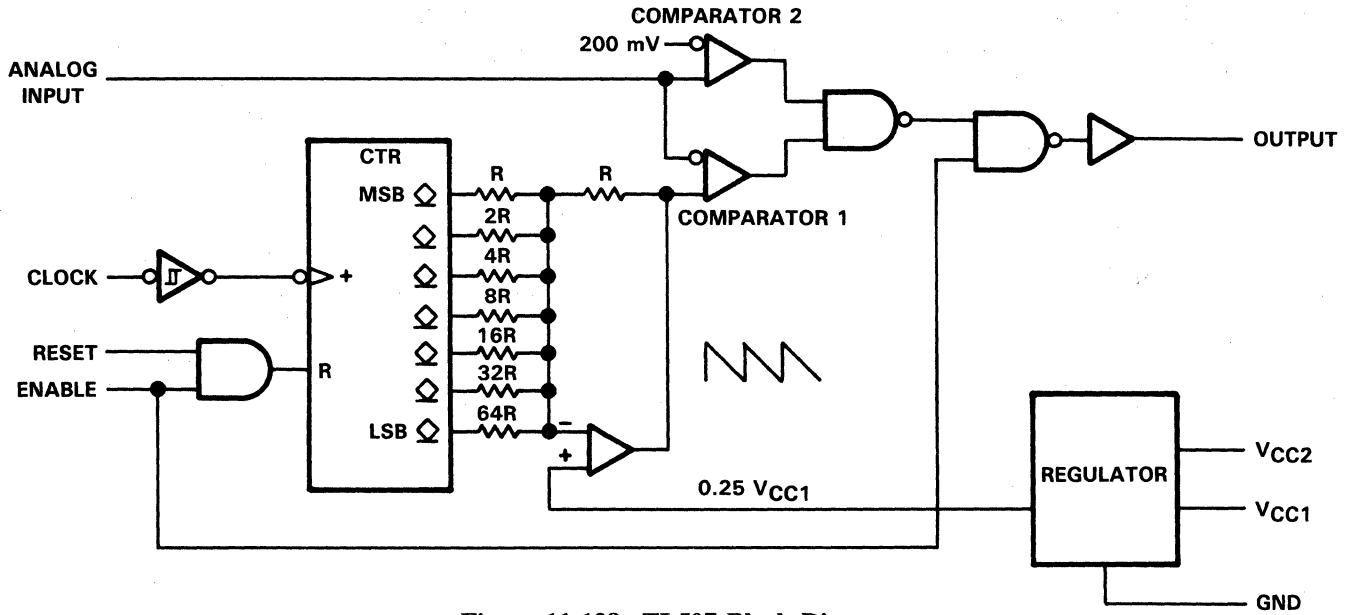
COMPARATOR 2

200 mV

ANALOG INPUT

CTR

MSB

R

R

2R

4R

8R

16R

32R

64R

LSB

COMPARATOR 1

OUTPUT

CLOCK

+

RESET

ENABLE

R

−

+

0.25 $V_{CC1}$

REGULATOR

$V_{CC2}$

$V_{CC1}$

GND

Figure 11-128. TL507 Block Diagram